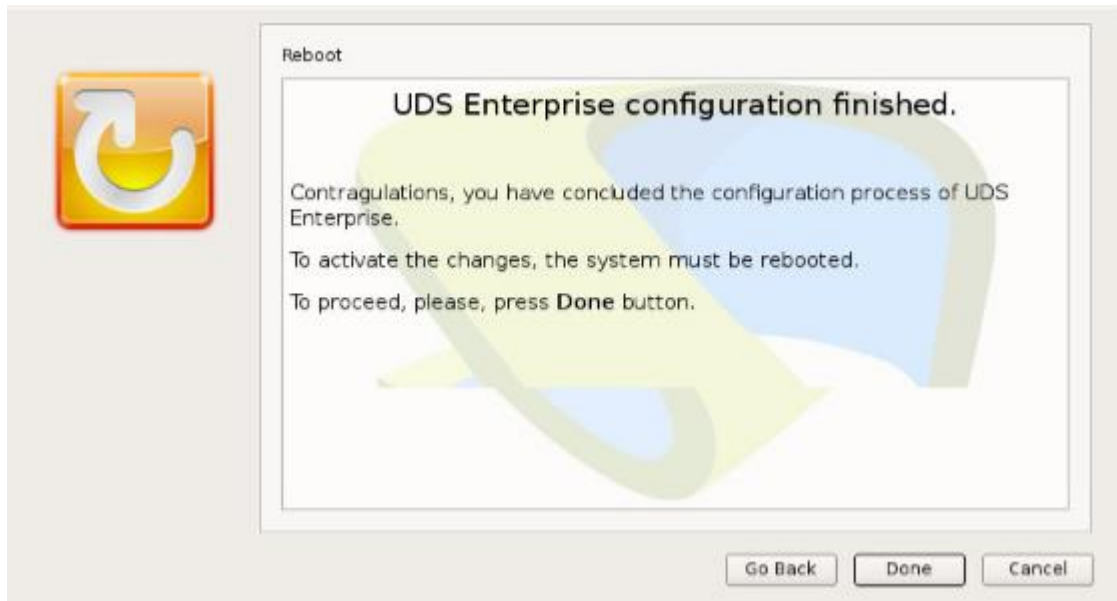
Reboot

UDS Enterprise configuration finished.

Contragulations, you have concluded the configuration process of UDS Enterprise.

To activate the changes, the system must be rebooted.

To proceed, please, press **Done** button.

Go Back Done Cancel